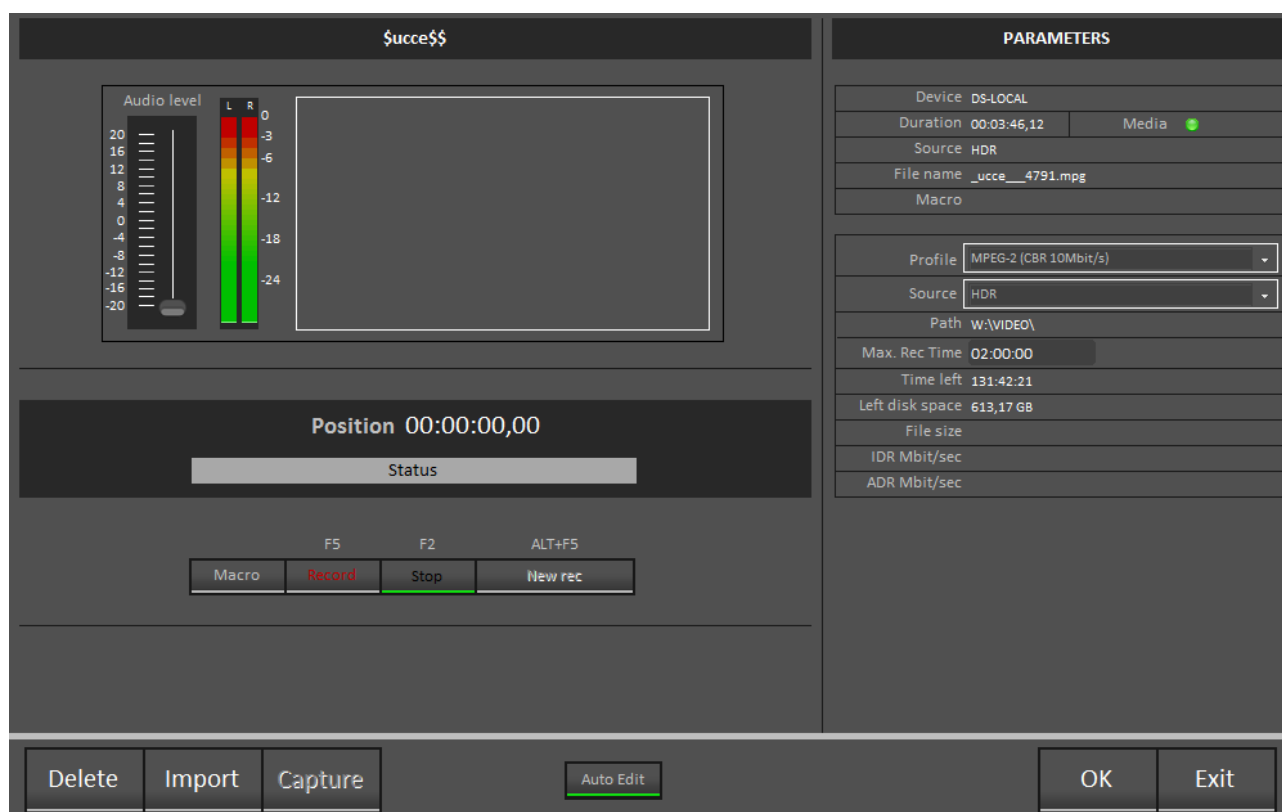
$ucce$$

PARAMETERS

Audio level

20
16
12
8
4
0
-4
-8
-12
-16
-20

L R

0
-3
-6
-12
-18
-24

Device DS-LOCAL
Duration 00:03:46,12
Media
Source HDR
File name _ucce___4791.mpg
Macro

Profile MPEG-2 (CBR 10Mbit/s)
Source HDR
Path W:\VIDEO\
Max. Rec Time 02:00:00
Time left 131:42:21
Left disk space 613,17 GB
File size
IDR Mbit/sec
ADR Mbit/sec

Position 00:00:00,00

Status

F5 F2 ALT+F5

Macro Record Stop New rec

Delete Import Capture

Auto Edit

OK Exit